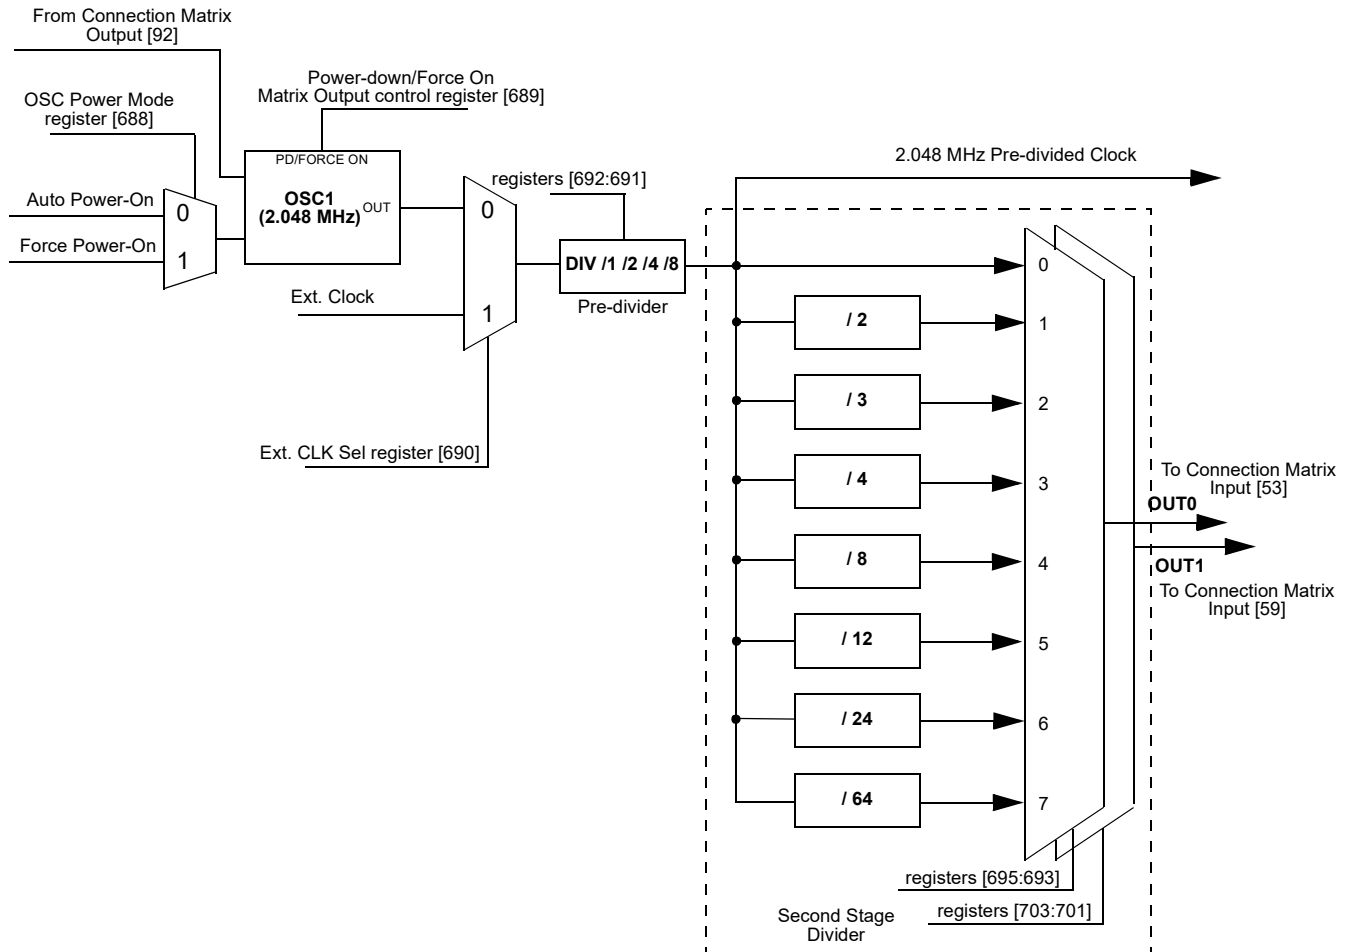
From Connection Matrix Output [92]

Power-down/Force On Matrix Output control register [689]

OSC Power Mode register [688]

PD/FORCE ON

OSC1 (2.048 MHz)

OUT

2.048 MHz Pre-divided Clock

registers [692:691]

Auto Power-On

0

Force Power-On

1

0

DIV /1 /2 /4 /8

Pre-divider

Ext. Clock

1

Ext. CLK Sel register [690]

0

/ 2

1

/ 3

2

/ 4

3

/ 8

4

/ 12

5

/ 24

6

/ 64

7

To Connection Matrix Input [53]

OUT0

OUT1

To Connection Matrix Input [59]

registers [695:693]

registers [703:701]

Second Stage Divider